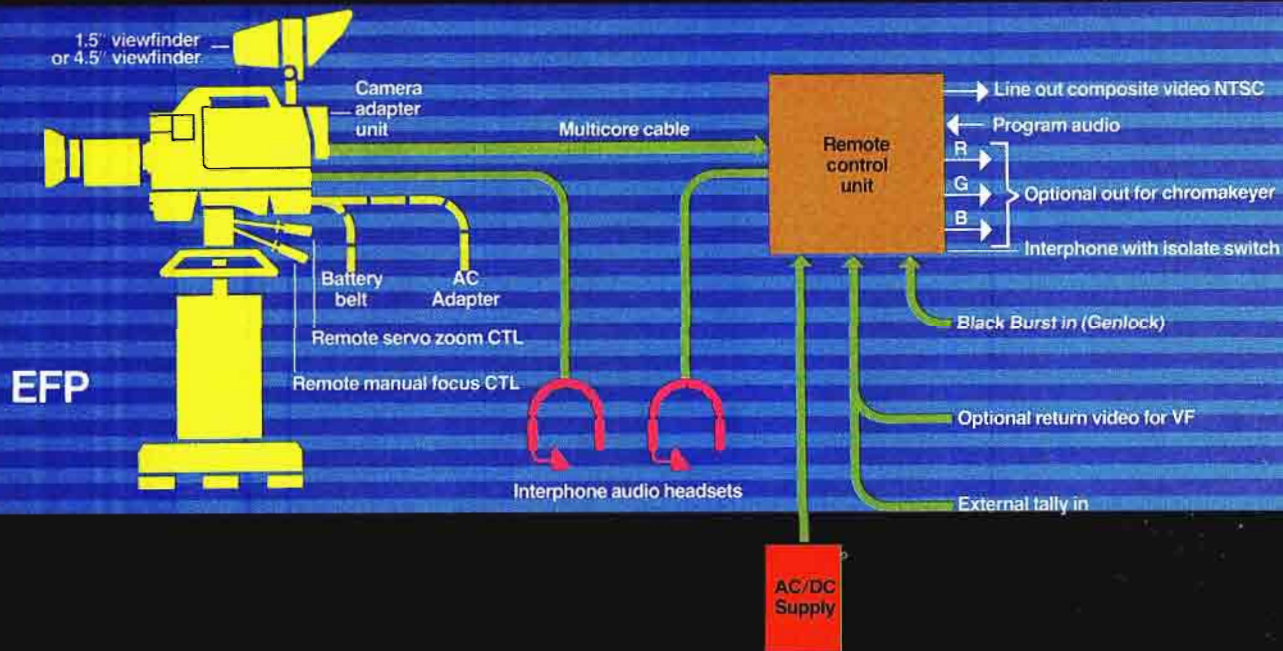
1.5″ viewfinder or 4.5″ viewfinder

Camera adapter unit

Multicore cable

Remote control unit

Line out composite video NTSC

Program audio

R

G

B

Optional out for chromakeyer

Interphone with isolate switch

Battery belt

AC Adapter

Remote servo zoom CTL

Remote manual focus CTL

Black Burst in (Genlock)

EFP

Optional return video for VF

Interphone audio headsets

External tally in

AC/DC Supply